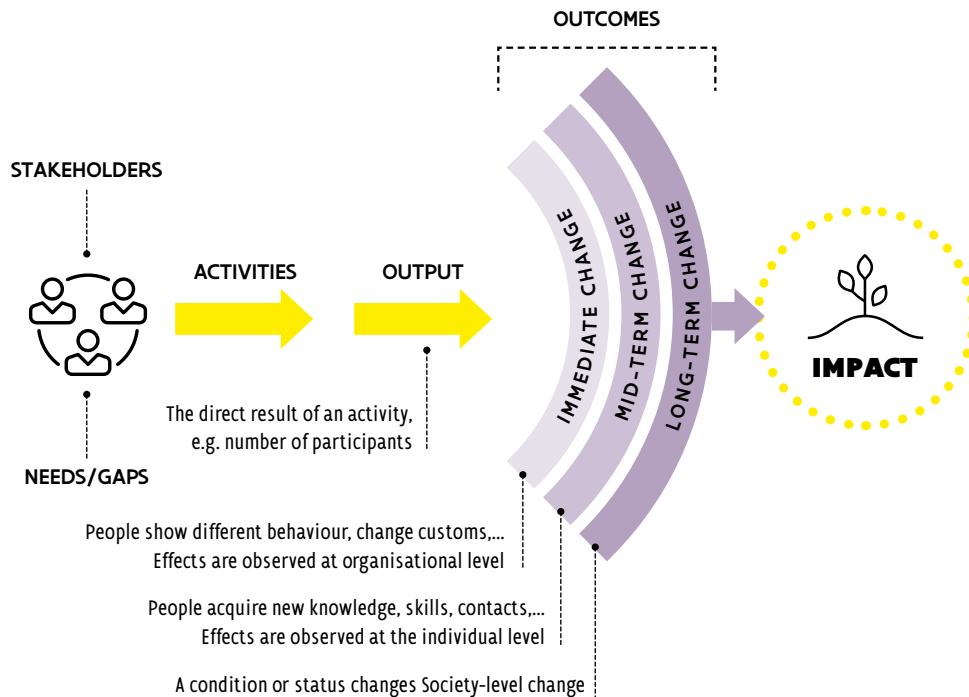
OUTCOMES

STAKEHOLDERS

ACTIVITIES

OUTPUT

IMMEDIATE CHANGE

MID-TERM CHANGE

LONG-TERM CHANGE

IMPACT

The direct result of an activity, e.g. number of participants

NEEDS/GAPS

People show different behaviour, change customs,... Effects are observed at organisational level

People acquire new knowledge, skills, contacts,... Effects are observed at the individual level

A condition or status changes Society-level change